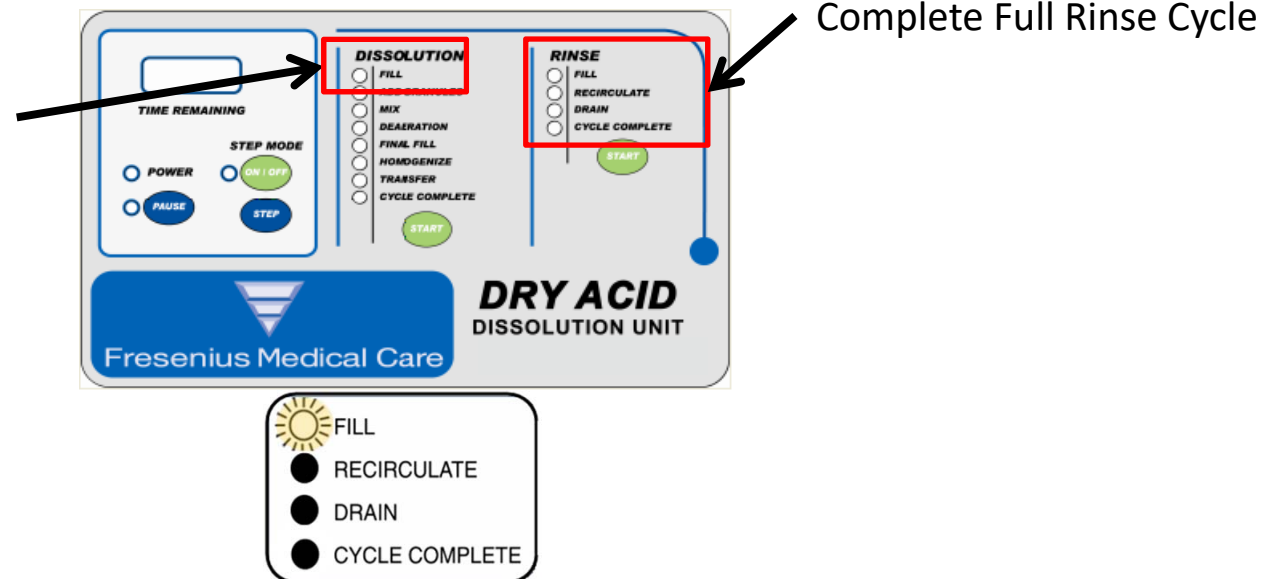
Complete Full Rinse Cycle

TIME REMAINING

STEP MODE

POWER

ON / OFF

PAUSE

STEP

DISSOLUTION
FILL
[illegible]
MIX
DEAERATION
FINAL FILL
HOMOGENIZE
TRANSFER
CYCLE COMPLETE
START

RINSE
FILL
RECIRCULATE
DRAIN
CYCLE COMPLETE
START

Fresenius Medical Care

DRY ACID
DISSOLUTION UNIT

FILL
RECIRCULATE
DRAIN
CYCLE COMPLETE